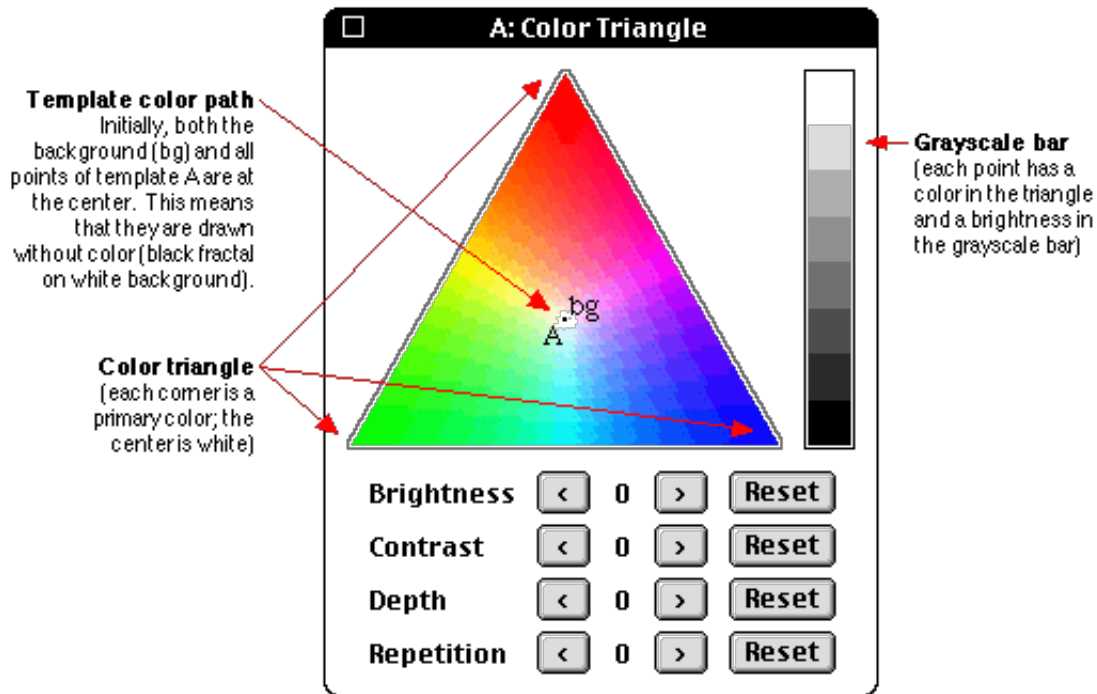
A: Color Triangle

Template color path
Initially, both the background (bg) and all points of template A are at the center. This means that they are drawn without color (black fractal on white background).

Color triangle
(each corner is a primary color; the center is white)

bg
A

Grayscale bar
(each point has a color in the triangle and a brightness in the grayscale bar)

| | | | | |
|---|---|---|---|---|
| Brightness | < | 0 | > | Reset |
| Contrast | < | 0 | > | Reset |
| Depth | < | 0 | > | Reset |
| Repetition | < | 0 | > | Reset |